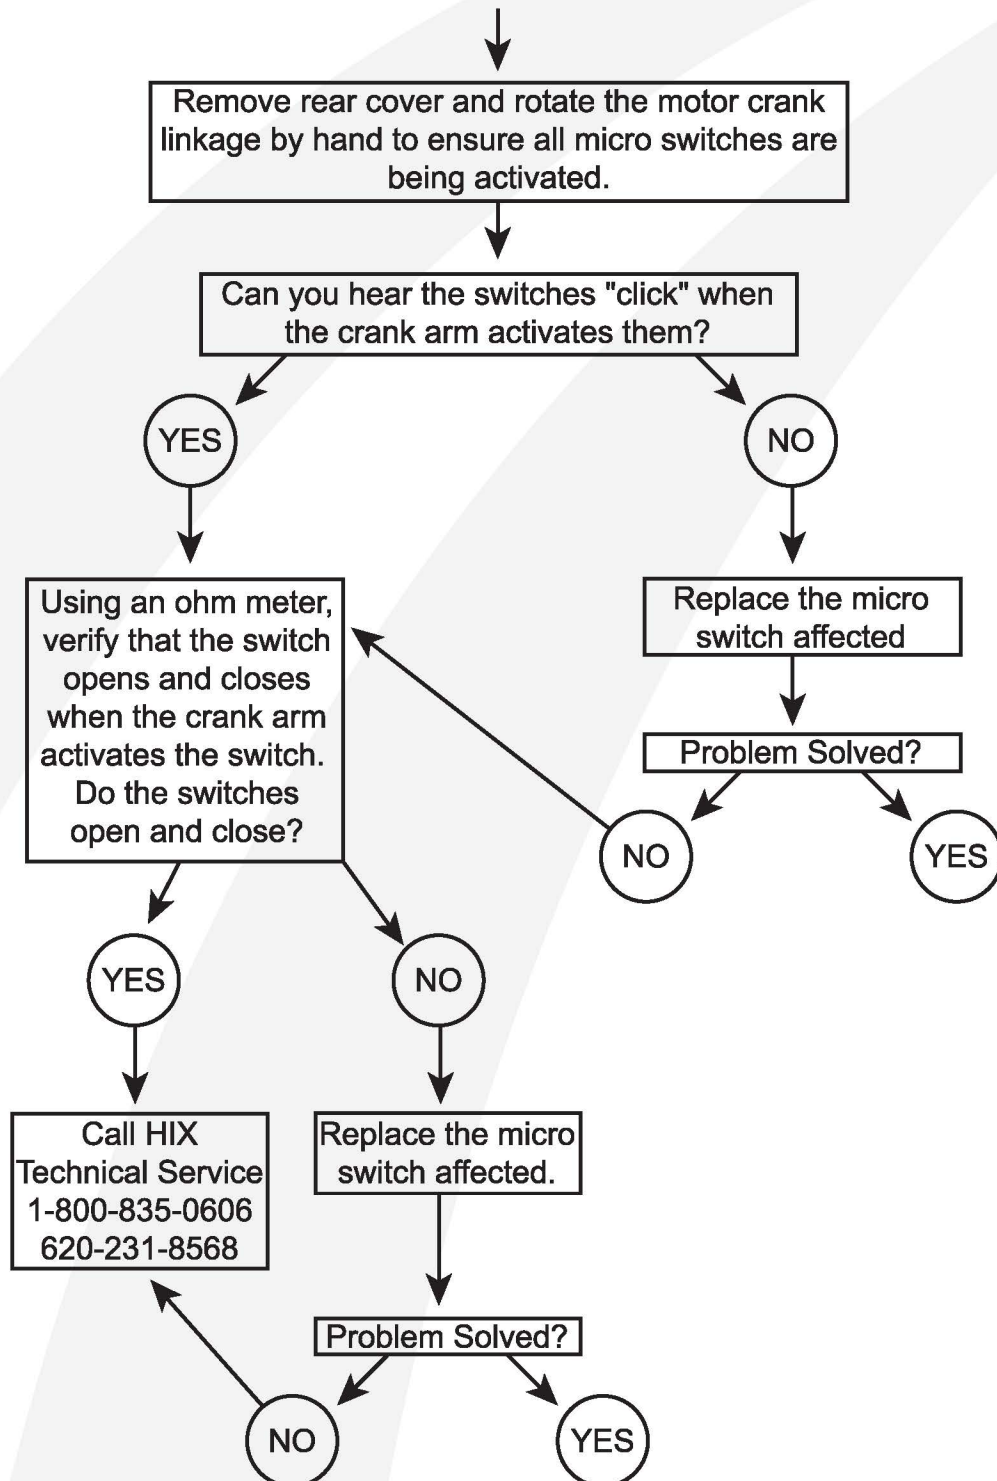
Remove rear cover and rotate the motor crank linkage by hand to ensure all micro switches are being activated.

Can you hear the switches "click" when the crank arm activates them?

YES

NO

Using an ohm meter, verify that the switch opens and closes when the crank arm activates the switch. Do the switches open and close?

Replace the micro switch affected

Problem Solved?

NO

YES

YES

NO

Call HIX Technical Service 1-800-835-0606 620-231-8568

Replace the micro switch affected.

Problem Solved?

NO

YES